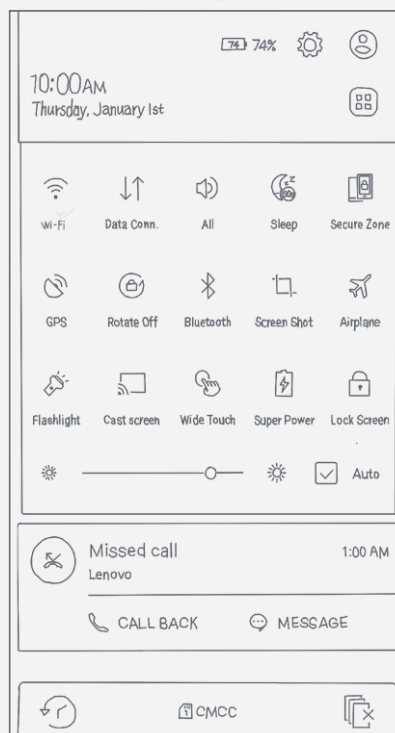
74 74%

10:00AM
Thursday, January 1st

Wi-Fi
Data Conn.
All
Sleep
Secure Zone

GPS
Rotate Off
Bluetooth
Screen Shot
Airplane

Flashlight
Cast screen
Wide Touch
Super Power
Lock Screen

Auto

Missed call
1:00 AM
Lenovo

CALL BACK
MESSAGE

CMCC